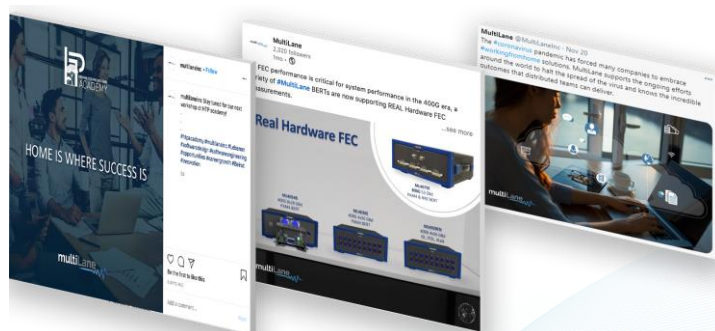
ACADEMY

HOME IS WHERE SUCCESS IS

multiLane

multilane • Follow

multilane Stay tuned for our next workshop at HTP Academy!

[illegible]

Be the first to like this

Add a comment...

Post

MultiLane
3,320 followers
1mo • 

FEC performance is critical for system performance in the 400G era, a variety of #MultiLane BERTs are now supporting REAL Hardware FEC measurements.

...see more

Real Hardware FEC

ML4039
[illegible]

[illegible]

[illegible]

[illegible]

multiLane

MultiLane @MultiLaneInc · Nov 20
The #coronavirus pandemic has forced many companies to embrace #workingfromhome solutions. MultiLane supports the ongoing efforts around the world to halt the spread of the virus and knows the incredible outcomes that distributed teams can deliver.

multiLane